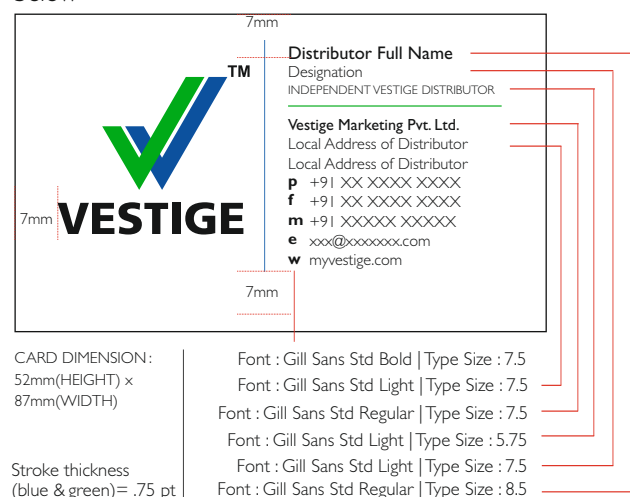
7mm

TM

VESTIGE

7mm

Distributor Full Name
Designation
INDEPENDENT VESTIGE DISTRIBUTOR

Vestige Marketing Pvt. Ltd.
Local Address of Distributor
Local Address of Distributor
p +91 XX XXXX XXXX
f +91 XX XXXX XXXX
m +91 XXXXX XXXXX
e xxx@xxxxxxx.com
w myvestige.com

7mm

CARD DIMENSION : 52mm(HEIGHT) × 87mm(WIDTH)

Stroke thickness (blue & green)= .75 pt

Font : Gill Sans Std Bold | Type Size : 7.5
Font : Gill Sans Std Light | Type Size : 7.5
Font : Gill Sans Std Regular | Type Size : 7.5
Font : Gill Sans Std Light | Type Size : 5.75
Font : Gill Sans Std Light | Type Size : 7.5
Font : Gill Sans Std Regular | Type Size : 8.5